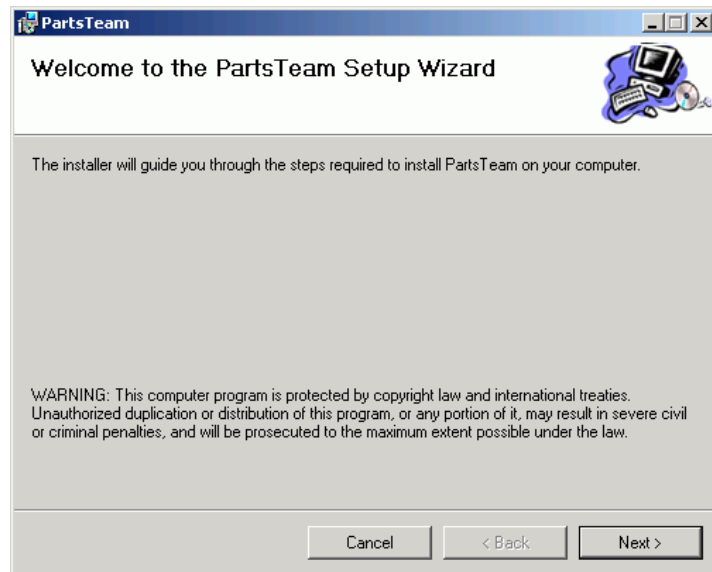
PartsTeam

Welcome to the PartsTeam Setup Wizard

The installer will guide you through the steps required to install PartsTeam on your computer.

WARNING: This computer program is protected by copyright law and international treaties. Unauthorized duplication or distribution of this program, or any portion of it, may result in severe civil or criminal penalties, and will be prosecuted to the maximum extent possible under the law.

Cancel
< Back
Next >